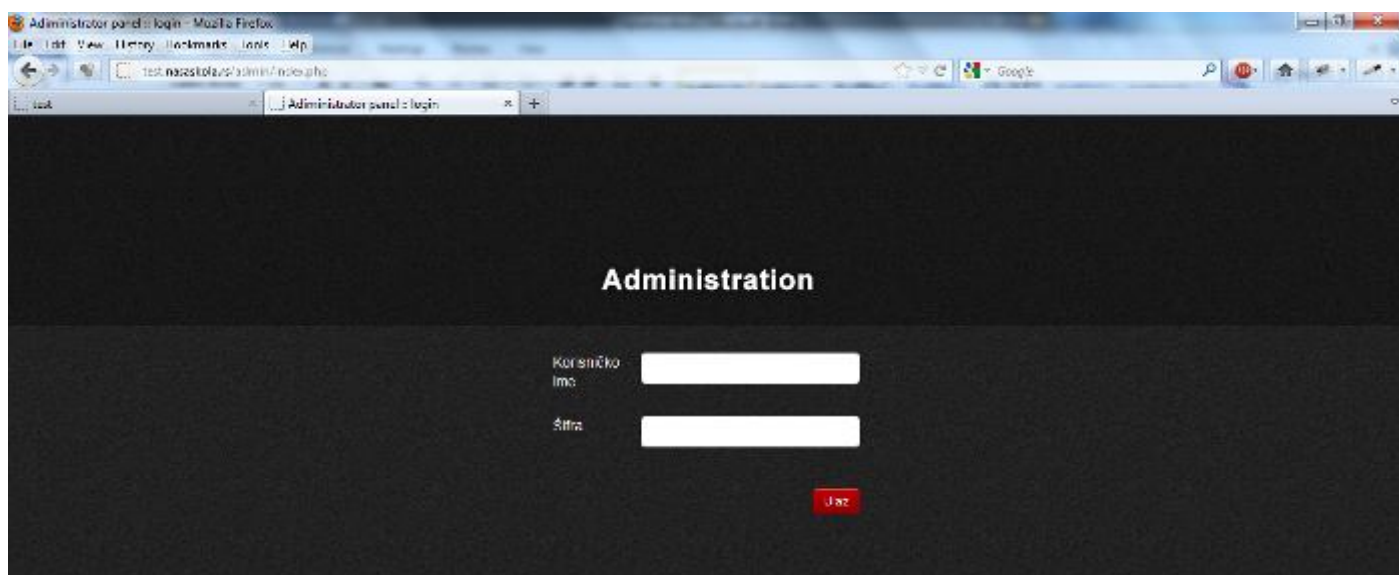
Administrator panel :: login - Mozilla Firefox

File Edit View History Bookmarks Tools Help

test.nasaskola.rs/admin/index.php

Google

test

Administrator panel :: login

Administration

Korisničko Ime

Šifra

Ulaz